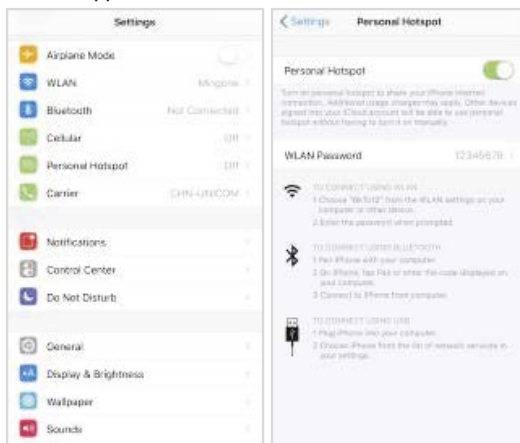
Settings

Airplane Mode

WLAN Mingone

Bluetooth Not Connected

Cellular Off

Personal Hotspot Off

Carrier CHN-UNICOM

Notifications

Control Center

Do Not Disturb

General

Display & Brightness

Wallpaper

Sounds

Settings Personal Hotspot

Personal Hotspot

Turn on personal hotspot to share your iPhone internet connection. Additional usage charges may apply. Other devices signed into your iCloud account will be able to use personal hotspot without having to turn it on manually.

WLAN Password 12345678

TO CONNECT USING WLAN
1 Choose "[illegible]" from the WLAN settings on your computer or other device.
2 Enter the password when prompted.

TO CONNECT USING BLUETOOTH
1 Pair iPhone with your computer.
2 On iPhone, tap Pair or enter the code displayed on your computer.
3 Connect to iPhone from computer.

TO CONNECT USING USB
1 Plug iPhone into your computer.
2 Choose iPhone from the list of network services in your settings.